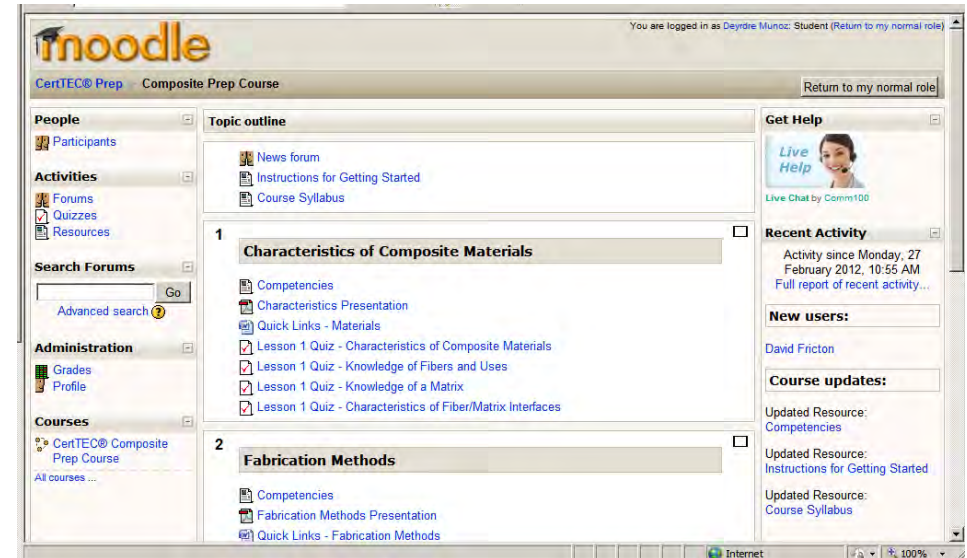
moodle

You are logged in as Deyrdre Munoz: Student (Return to my normal role)

CertTEC® Prep Composite Prep Course

Return to my normal role

People
Participants

Activities
Forums
Quizzes
Resources

Search Forums
Go
Advanced search

Administration
Grades
Profile

Courses
CertTEC® Composite Prep Course
All courses ...

Topic outline

News forum
Instructions for Getting Started
Course Syllabus

1
Characteristics of Composite Materials

Competencies
Characteristics Presentation
Quick Links - Materials
Lesson 1 Quiz - Characteristics of Composite Materials
Lesson 1 Quiz - Knowledge of Fibers and Uses
Lesson 1 Quiz - Knowledge of a Matrix
Lesson 1 Quiz - Characteristics of Fiber/Matrix Interfaces

2
Fabrication Methods

Competencies
Fabrication Methods Presentation
Quick Links - Fabrication Methods

Get Help
Live Help
Live Chat by Comm100

Recent Activity
Activity since Monday, 27 February 2012, 10:55 AM
Full report of recent activity...

New users:
David Fricton

Course updates:
Updated Resource:
Competencies

Updated Resource:
Instructions for Getting Started

Updated Resource:
Course Syllabus

Internet
100%